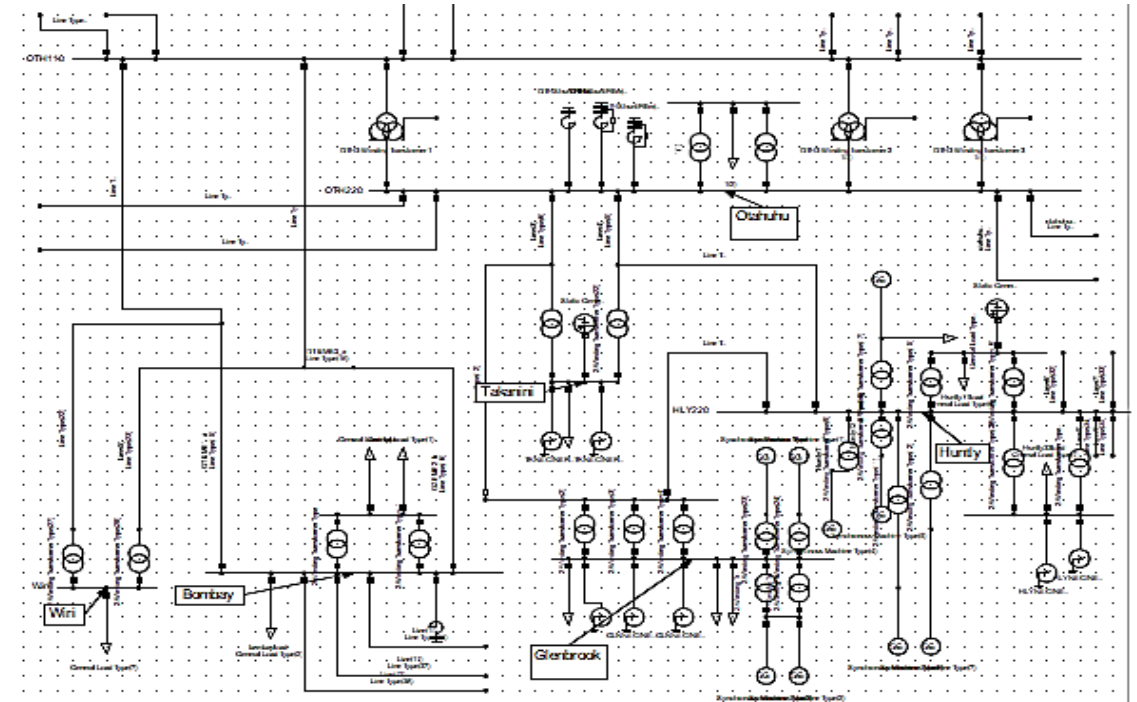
Line Type..
OTH110
Line 1
Line Ty..
Line Ty..
Line Ty..
Line Ty..
Line Ty..
OTH220
3-Winding Transformer 1
3-Winding Transformer 2
3-Winding Transformer 3
Otahuhu
Line 1
Line Ty..
Static Gene..
Static Gene..
Takanini
Line 1
HLY220
Huntly
Bombay
Wiri
Glenbrook
General Load Type(7)
General Load Type(7)
Line Type(37)
Line Type(37)
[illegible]